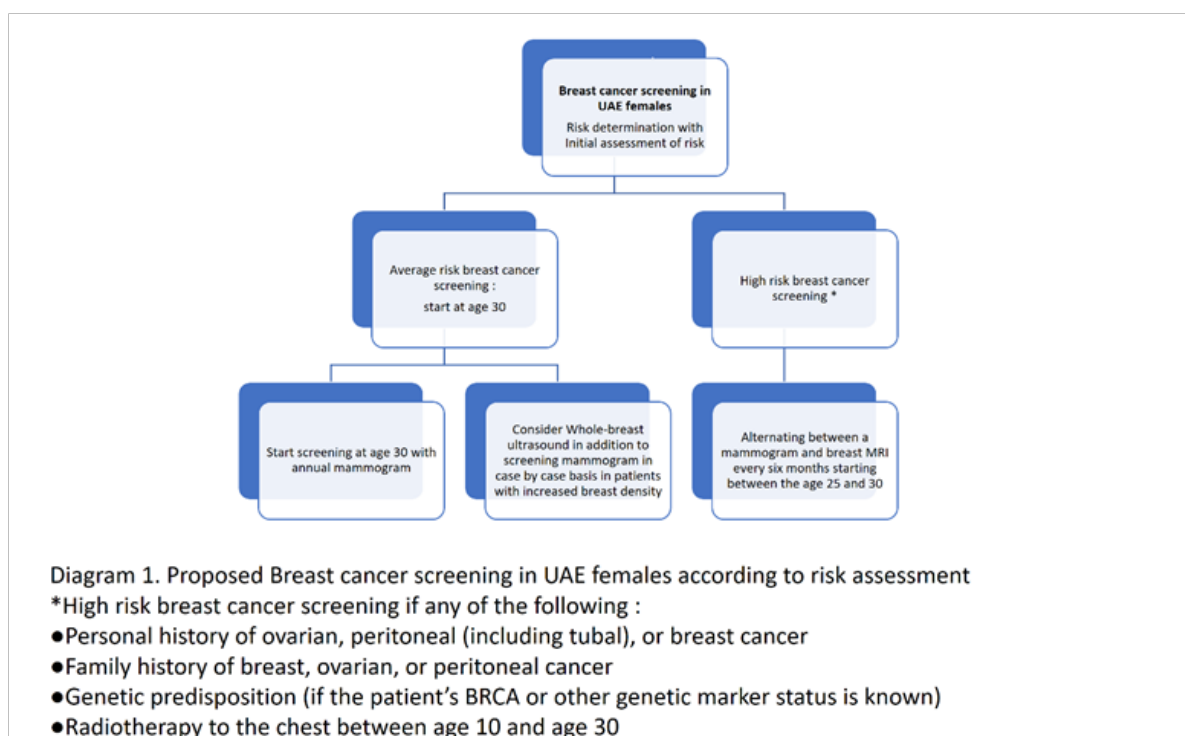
Breast cancer screening in UAE females
Risk determination with Initial assessment of risk

Average risk breast cancer screening :
start at age 30

High risk breast cancer screening *

Start screening at age 30 with annual mammogram

Consider Whole-breast ultrasound in addition to screening mammogram in case by case basis in patients with increased breast density

Alternating between a mammogram and breast MRI every six months starting between the age 25 and 30

Diagram 1. Proposed Breast cancer screening in UAE females according to risk assessment
*High risk breast cancer screening if any of the following :
●Personal history of ovarian, peritoneal (including tubal), or breast cancer
●Family history of breast, ovarian, or peritoneal cancer
●Genetic predisposition (if the patient's BRCA or other genetic marker status is known)
●Radiotherapy to the chest between age 10 and age 30